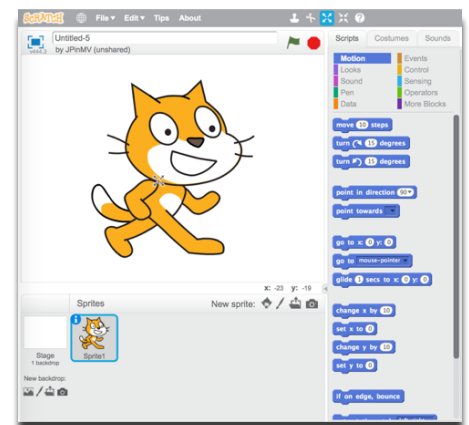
SCRATCH File ▾ Edit ▾ Tips About

Untitled-5
by JPinMV (unshared)

v456.0.3

Scripts Costumes Sounds

Motion
Looks
Sound
Pen
Data
Events
Control
Sensing
Operators
More Blocks

move 10 steps
turn ↻ 15 degrees
turn ↺ 15 degrees

point in direction 90▾
point towards ▾

go to x: 0 y: 0
go to mouse-pointer ▾
glide 1 secs to x: 0 y: 0

change x by 10
set x to 0
change y by 10
set y to 0

if on edge, bounce

x: -23 y: -19

Sprites
New sprite:

Stage
1 backdrop

Sprite1

New backdrop: